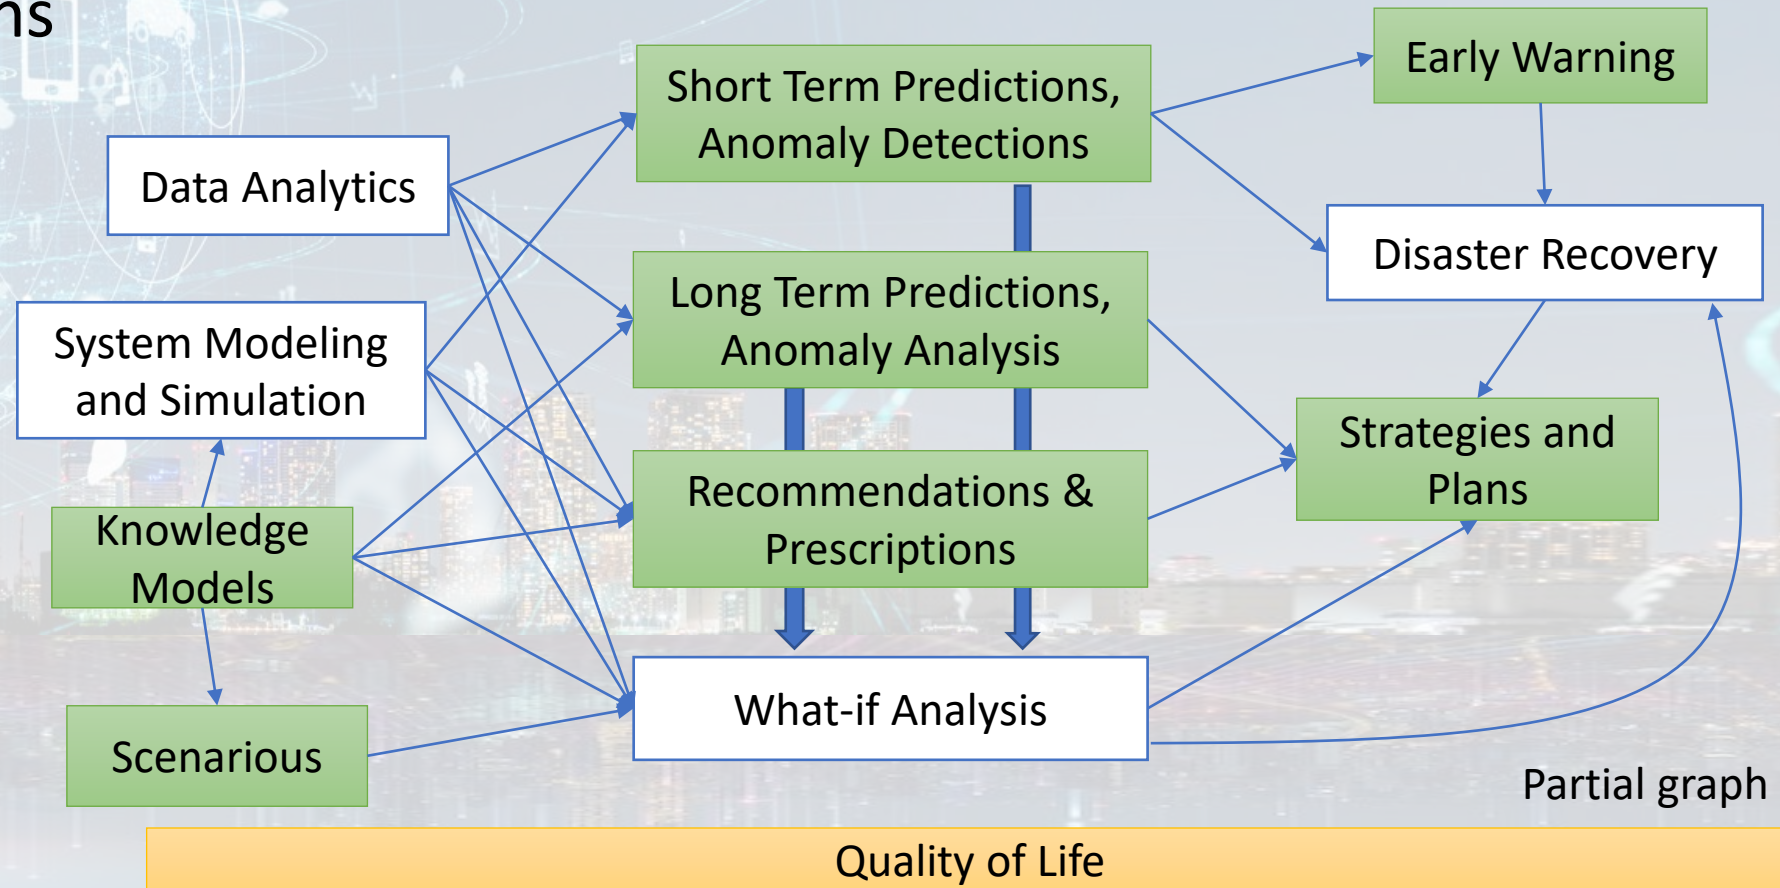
ns

Data Analytics

System Modeling and Simulation

Knowledge Models

Scenarious

Short Term Predictions, Anomaly Detections

Long Term Predictions, Anomaly Analysis

Recommendations & Prescriptions

What-if Analysis

Early Warning

Disaster Recovery

Strategies and Plans

Partial graph

Quality of Life